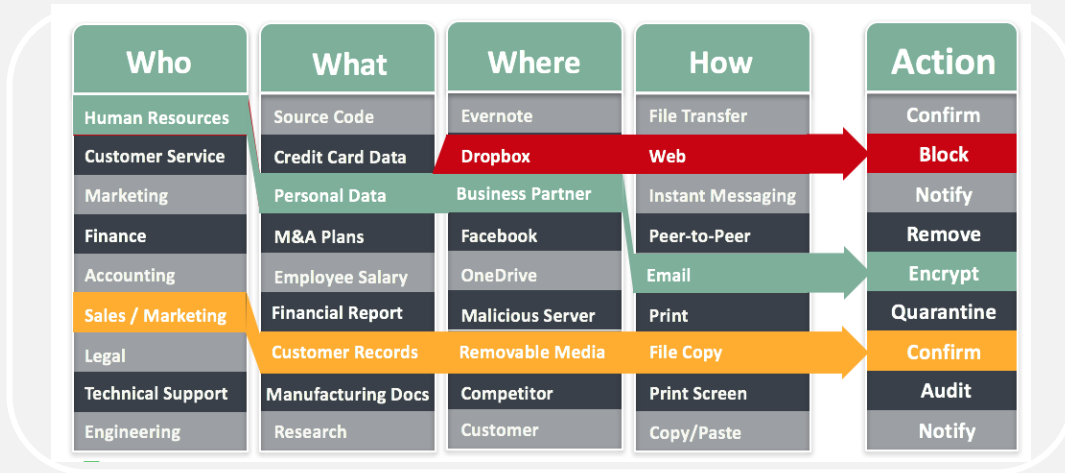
| Who | What | Where | How | Action |
|---|---|---|---|---|
| Human Resources | Source Code | Evernote | File Transfer | Confirm |
| Customer Service | Credit Card Data | Dropbox | Web | Block |
| Marketing | Personal Data | Business Partner | Instant Messaging | Notify |
| Finance | M&A Plans | Facebook | Peer-to-Peer | Remove |
| Accounting | Employee Salary | OneDrive | Email | Encrypt |
| Sales / Marketing | Financial Report | Malicious Server | Print | Quarantine |
| Legal | Customer Records | Removable Media | File Copy | Confirm |
| Technical Support | Manufacturing Docs | Competitor | Print Screen | Audit |
| Engineering | Research | Customer | Copy/Paste | Notify |